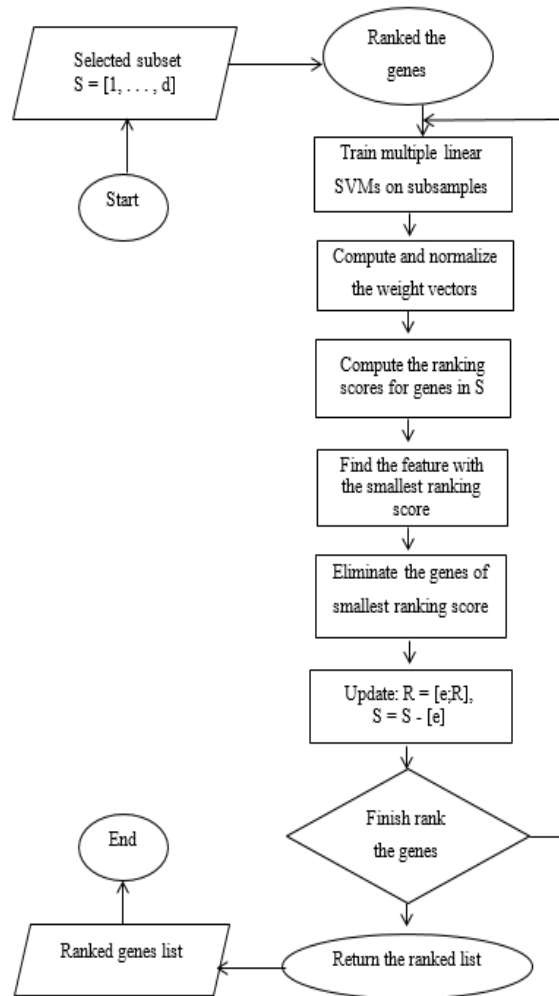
Selected subset S = [1, . . . , d]

Ranked the genes

Start

Train multiple linear SVMs on subsamples

Compute and normalize the weight vectors

Compute the ranking scores for genes in S

Find the feature with the smallest ranking score

Eliminate the genes of smallest ranking score

Update: R = [e;R], S = S - [e]

Finish rank the genes

End

Ranked genes list

Return the ranked list